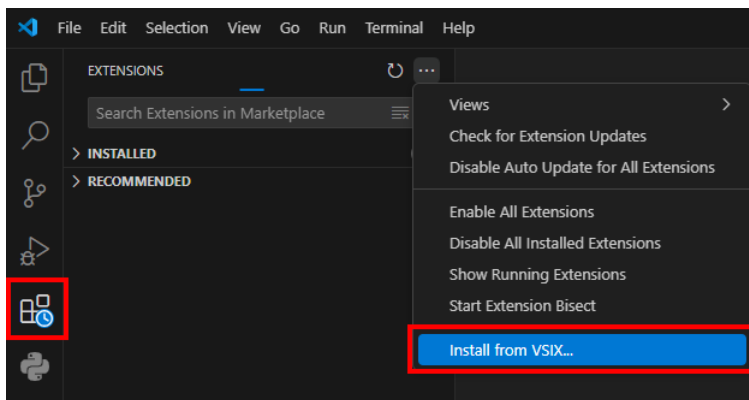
File Edit Selection View Go Run Terminal Help

EXTENSIONS

Search Extensions in Marketplace

> INSTALLED

> RECOMMENDED

Views >
Check for Extension Updates
Disable Auto Update for All Extensions

Enable All Extensions
Disable All Installed Extensions
Show Running Extensions
Start Extension Bisect

Install from VSIX...